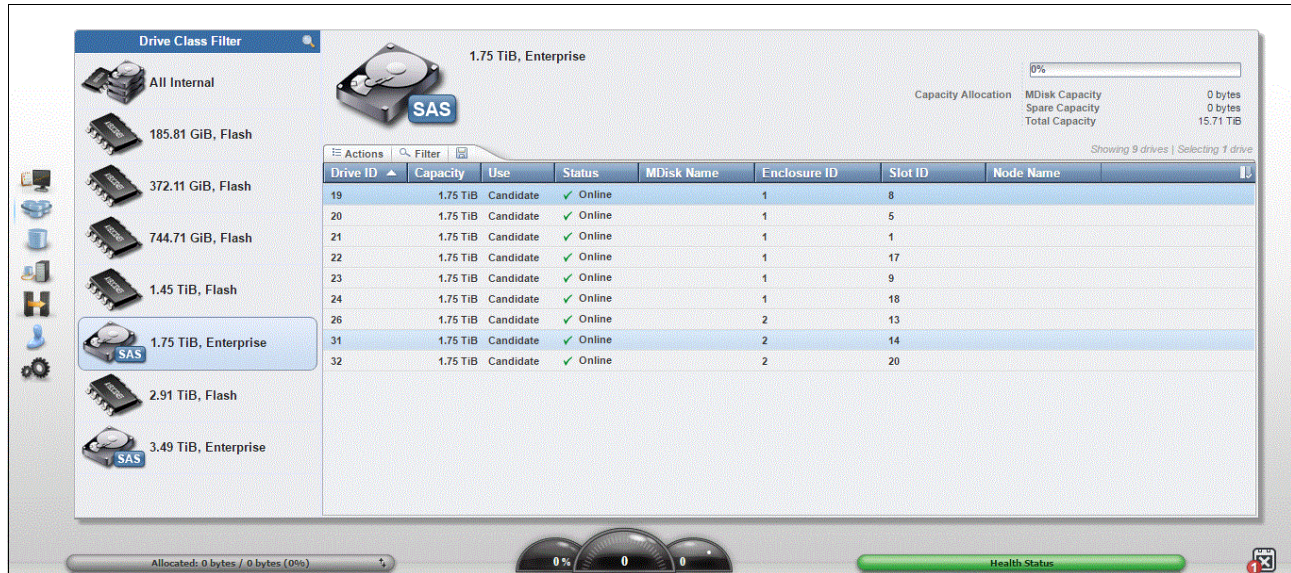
Drive Class Filter

All Internal

185.81 GiB, Flash

372.11 GiB, Flash

744.71 GiB, Flash

1.45 TiB, Flash

SAS 1.75 TiB, Enterprise

2.91 TiB, Flash

SAS 3.49 TiB, Enterprise

SAS

1.75 TiB, Enterprise

0%

Capacity Allocation MDisk Capacity 0 bytes
Spare Capacity 0 bytes
Total Capacity 15.71 TiB

Actions Filter

Showing 9 drives | Selecting 1 drive

| Drive ID | Capacity | Use | Status | MDisk Name | Enclosure ID | Slot ID | Node Name |
|---|---|---|---|---|---|---|---|
| 19 | 1.75 TiB | Candidate | ✓ Online | | 1 | 8 | |
| 20 | 1.75 TiB | Candidate | ✓ Online | | 1 | 5 | |
| 21 | 1.75 TiB | Candidate | ✓ Online | | 1 | 1 | |
| 22 | 1.75 TiB | Candidate | ✓ Online | | 1 | 17 | |
| 23 | 1.75 TiB | Candidate | ✓ Online | | 1 | 9 | |
| 24 | 1.75 TiB | Candidate | ✓ Online | | 1 | 18 | |
| 26 | 1.75 TiB | Candidate | ✓ Online | | 2 | 13 | |
| 31 | 1.75 TiB | Candidate | ✓ Online | | 2 | 14 | |
| 32 | 1.75 TiB | Candidate | ✓ Online | | 2 | 20 | |

Allocated: 0 bytes / 0 bytes (0%)

0% 0 0

Health Status

1